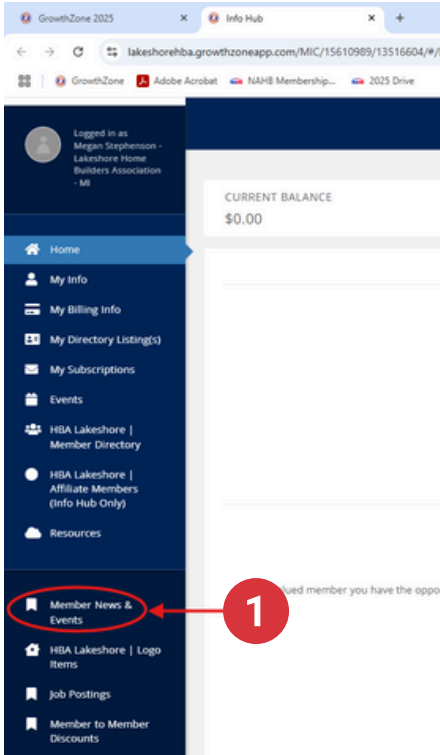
GrowthZone 2025 ×
Info Hub ×
+
lakeshorehba.growthzoneapp.com/MIC/15610989/13516604/#/
GrowthZone
Adobe Acrobat
NAHB Membership...
2025 Drive

Logged in as Megan Stephenson - Lakeshore Home Builders Association - MI

CURRENT BALANCE
$0.00

Home
My Info
My Billing Info
My Directory Listing(s)
My Subscriptions
Events
HBA Lakeshore | Member Directory
HBA Lakeshore | Affiliate Members (Info Hub Only)
Resources

Member News & Events
HBA Lakeshore | Logo Items
Job Postings
Member to Member Discounts

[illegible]lued member you have the oppo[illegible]

1